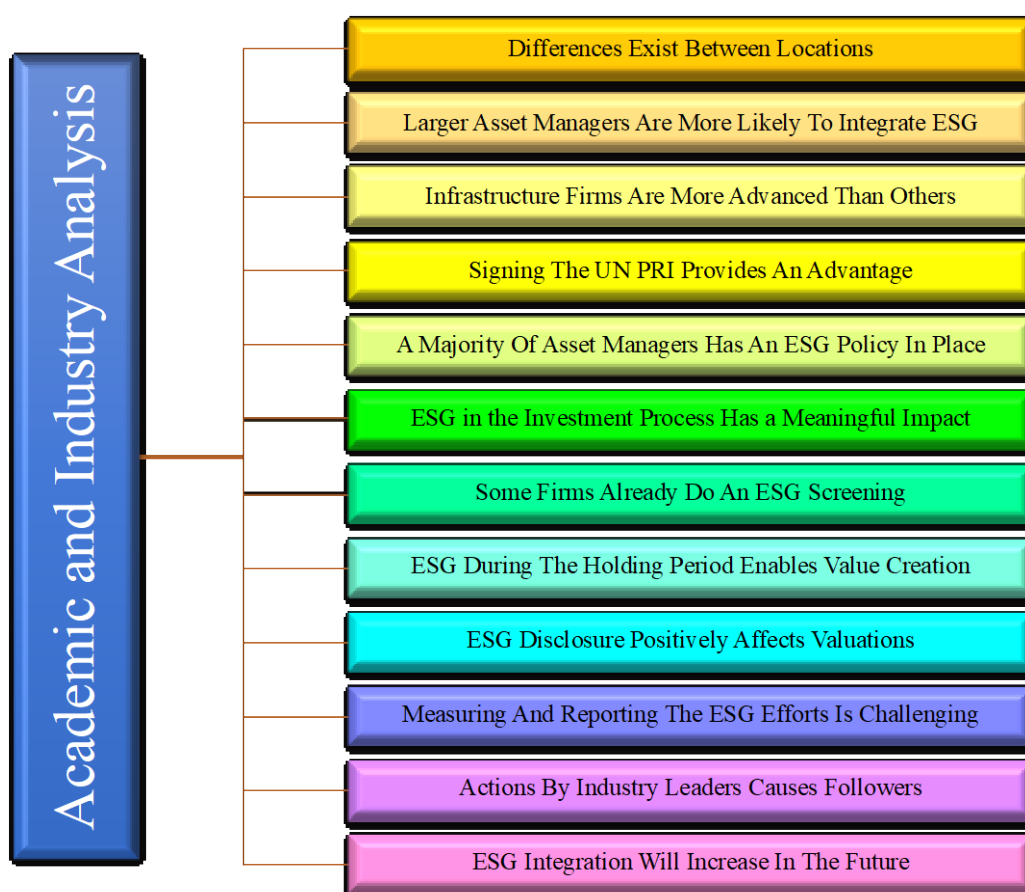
Academic and Industry Analysis

Differences Exist Between Locations

Larger Asset Managers Are More Likely To Integrate ESG

Infrastructure Firms Are More Advanced Than Others

Signing The UN PRI Provides An Advantage

A Majority Of Asset Managers Has An ESG Policy In Place

ESG in the Investment Process Has a Meaningful Impact

Some Firms Already Do An ESG Screening

ESG During The Holding Period Enables Value Creation

ESG Disclosure Positively Affects Valuations

Measuring And Reporting The ESG Efforts Is Challenging

Actions By Industry Leaders Causes Followers

ESG Integration Will Increase In The Future